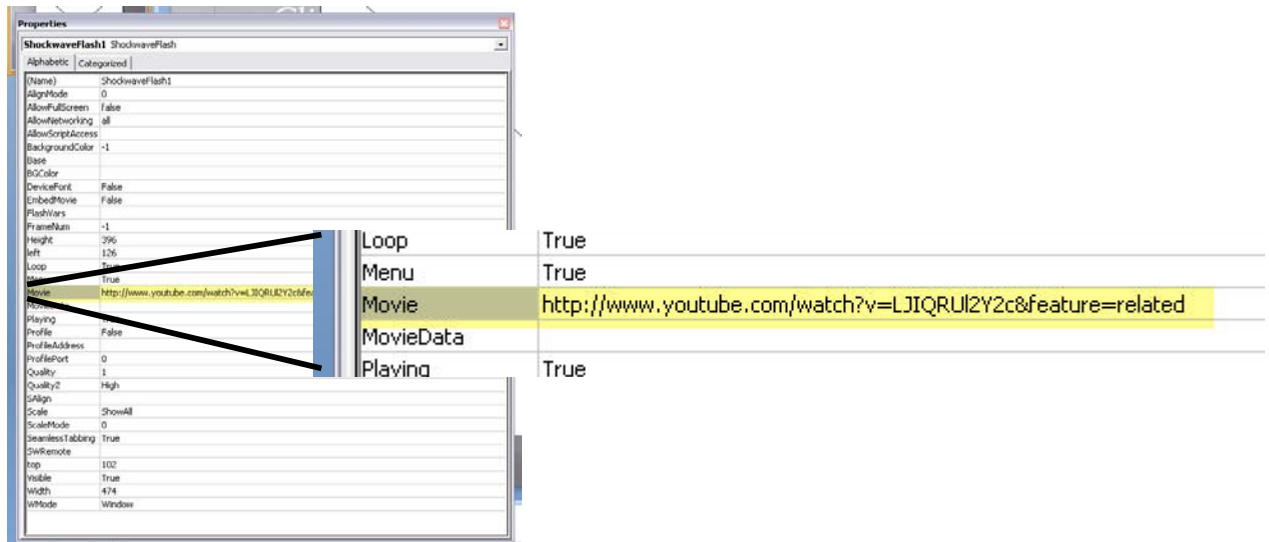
Properties

ShockwaveFlash1 ShockwaveFlash

Alphabetic | Categorized

| | |
|---|---|
| (Name) | ShockwaveFlash1 |
| AlignMode | 0 |
| AllowFullScreen | false |
| AllowNetworking | all |
| AllowScriptAccess | |
| BackgroundColor | -1 |
| Base | |
| BGColor | |
| DeviceFont | False |
| EmbedMovie | False |
| FlashVars | |
| FrameNum | -1 |
| Height | 396 |
| left | 126 |
| Loop | True |
| Menu | True |
| Movie | http://www.youtube.com/watch?v=LJIQRUl2Y2c&fe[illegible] |
| MovieData | |
| Playing | True |
| Profile | False |
| ProfileAddress | |
| ProfilePort | 0 |
| Quality | 1 |
| Quality2 | High |
| SAlign | |
| Scale | ShowAll |
| ScaleMode | 0 |
| SeamlessTabbing | True |
| SWRemote | |
| top | 102 |
| Visible | True |
| Width | 474 |
| WMode | Window |

| | |
|---|---|
| Loop | True |
| Menu | True |
| Movie | http://www.youtube.com/watch?v=LJIQRUl2Y2c&feature=related |
| MovieData | |
| Playing | True |